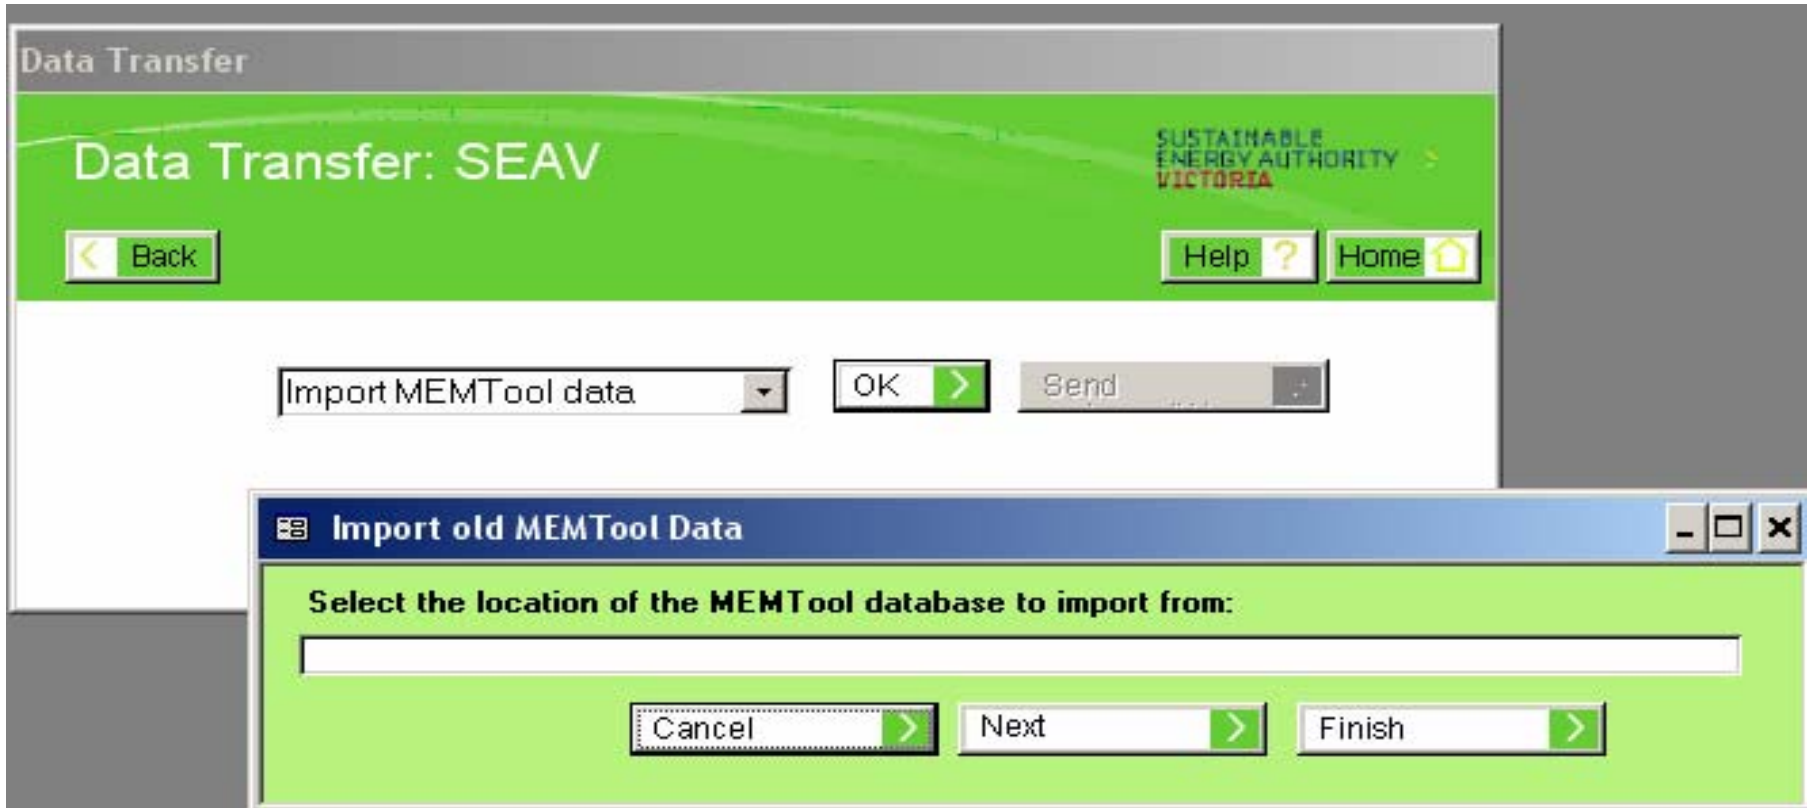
Data Transfer

Data Transfer: SEAV

SUSTAINABLE ENERGY AUTHORITY VICTORIA

Back

Help ?

Home

Import MEMTool data

OK

Send

Import old MEMTool Data

Select the location of the MEMTool database to import from:

Cancel

Next

Finish